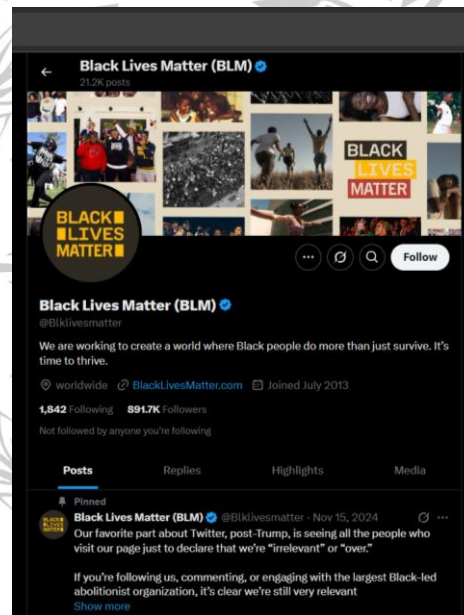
Black Lives Matter (BLM)
21.2K posts

BLACK LIVES MATTER

BLACK LIVES MATTER

Follow

Black Lives Matter (BLM)
@Blklivesmatter

We are working to create a world where Black people do more than just survive. It's time to thrive.

worldwide BlackLivesMatter.com Joined July 2013

1,842 Following 891.7K Followers

Not followed by anyone you're following

Posts Replies Highlights Media

Pinned

Black Lives Matter (BLM) @Blklivesmatter · Nov 15, 2024

Our favorite part about Twitter, post-Trump, is seeing all the people who visit our page just to declare that we're "irrelevant" or "over."

If you're following us, commenting, or engaging with the largest Black-led abolitionist organization, it's clear we're still very relevant

Show more